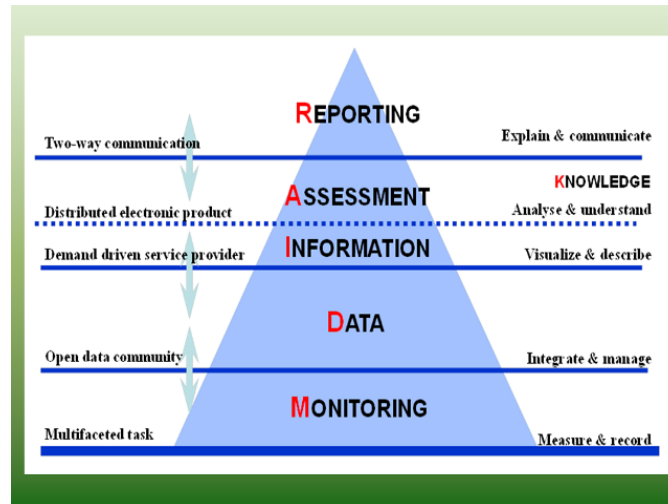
REPORTING

Two-way communication

Explain & communicate

ASSESSMENT

KNOWLEDGE

Distributed electronic product

Analyse & understand

INFORMATION

Demand driven service provider

Visualize & describe

DATA

Open data community

Integrate & manage

MONITORING

Multifaceted task

Measure & record